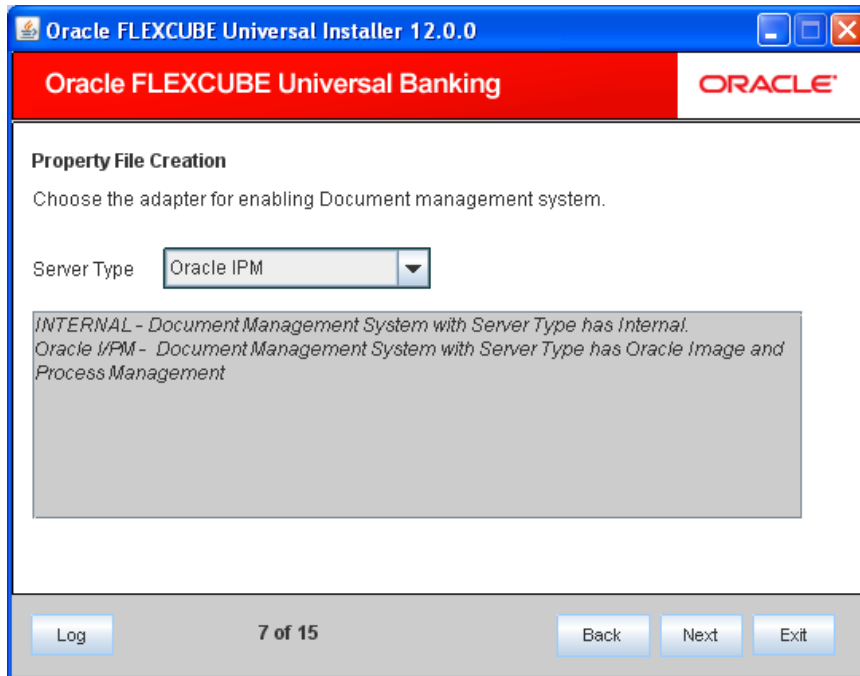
Oracle FLEXCUBE Universal Installer 12.0.0

Oracle FLEXCUBE Universal Banking

ORACLE

Property File Creation

Choose the adapter for enabling Document management system.

Server Type Oracle IPM

INTERNAL - Document Management System with Server Type has Internal.
Oracle I/PM - Document Management System with Server Type has Oracle Image and Process Management

Log

7 of 15

Back

Next

Exit